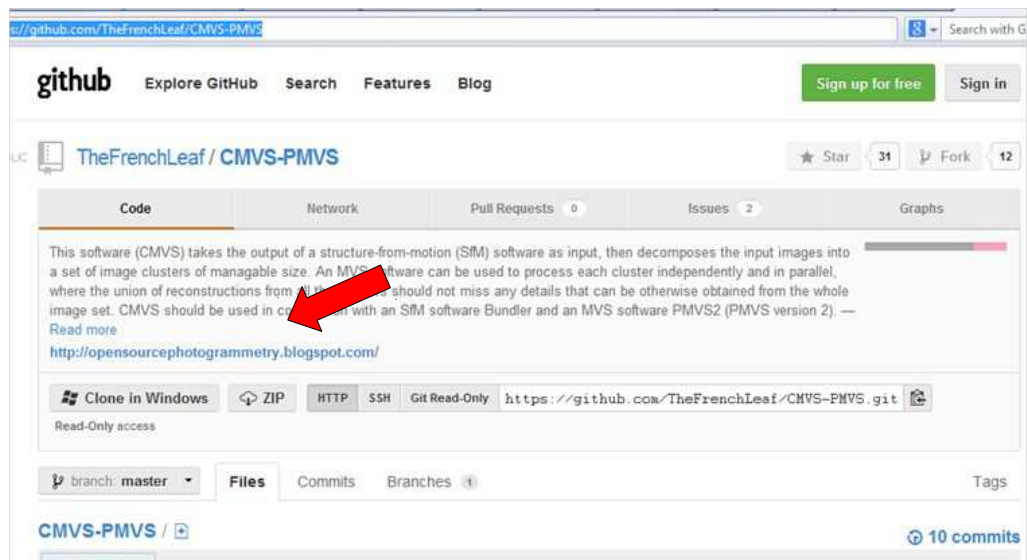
s://github.com/TheFrenchLeaf/CMVS-PMVS

Search with G

github Explore GitHub Search Features Blog

Sign up for free Sign in

LIC TheFrenchLeaf / CMVS-PMVS

Star 31 Fork 12

Code Network Pull Requests 0 Issues 2 Graphs

This software (CMVS) takes the output of a structure-from-motion (SfM) software as input, then decomposes the input images into a set of image clusters of managable size. An MVS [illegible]ftware can be used to process each cluster independently and in parallel, where the union of reconstructions from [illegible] should not miss any details that can be otherwise obtained from the whole image set. CMVS should be used in co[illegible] with an SfM software Bundler and an MVS software PMVS2 (PMVS version 2). — Read more

http://opensourcephotogrammetry.blogspot.com/

Clone in Windows ZIP HTTP SSH Git Read-Only https://github.com/TheFrenchLeaf/CMVS-PMVS.git

Read-Only access

branch: master Files Commits Branches 1 Tags

CMVS-PMVS / +

10 commits